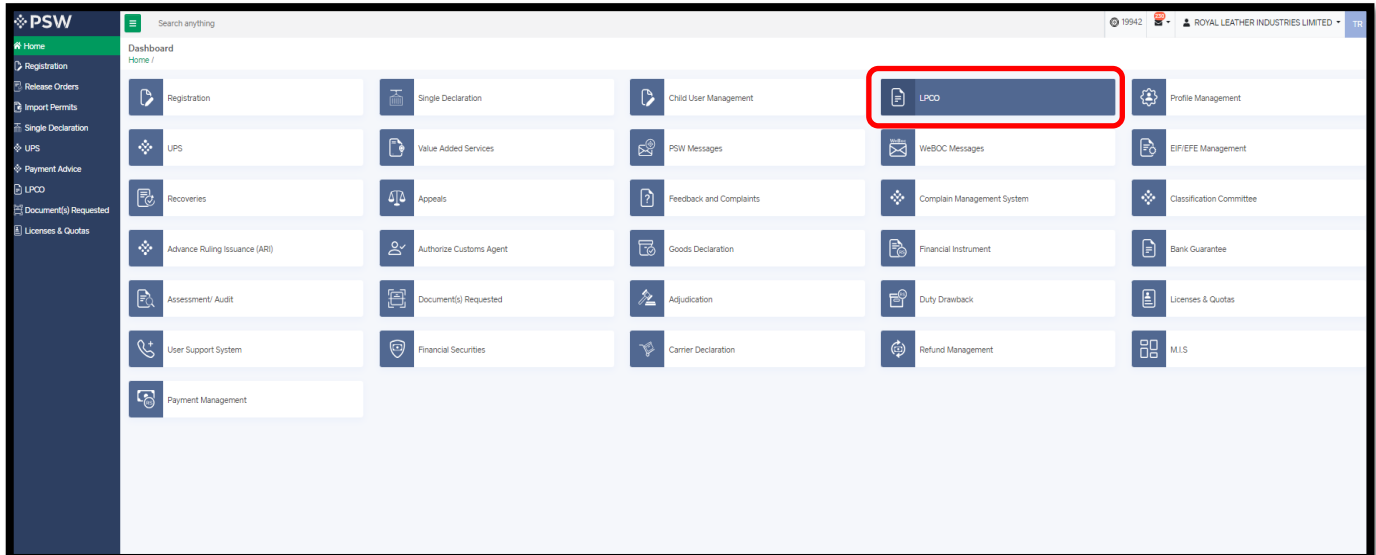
PSW

Home
Registration
Release Orders
Import Permits
Single Declaration
UPS
Payment Advice
LPCO
Document(s) Requested
Licenses & Quotas

Search anything

19942

ROYAL LEATHER INDUSTRIES LIMITED

TR

Dashboard
Home /

Registration
Single Declaration
Child User Management
LPCO
Profile Management
UPS
Value Added Services
PSW Messages
WeBOC Messages
EIF/EFE Management
Recoveries
Appeals
Feedback and Complaints
Complain Management System
Classification Committee
Advance Ruling Issuance (ARI)
Authorize Customs Agent
Goods Declaration
Financial Instrument
Bank Guarantee
Assessment/ Audit
Document(s) Requested
Adjudication
Duty Drawback
Licenses & Quotas
User Support System
Financial Securities
Carrier Declaration
Refund Management
M.I.S
Payment Management